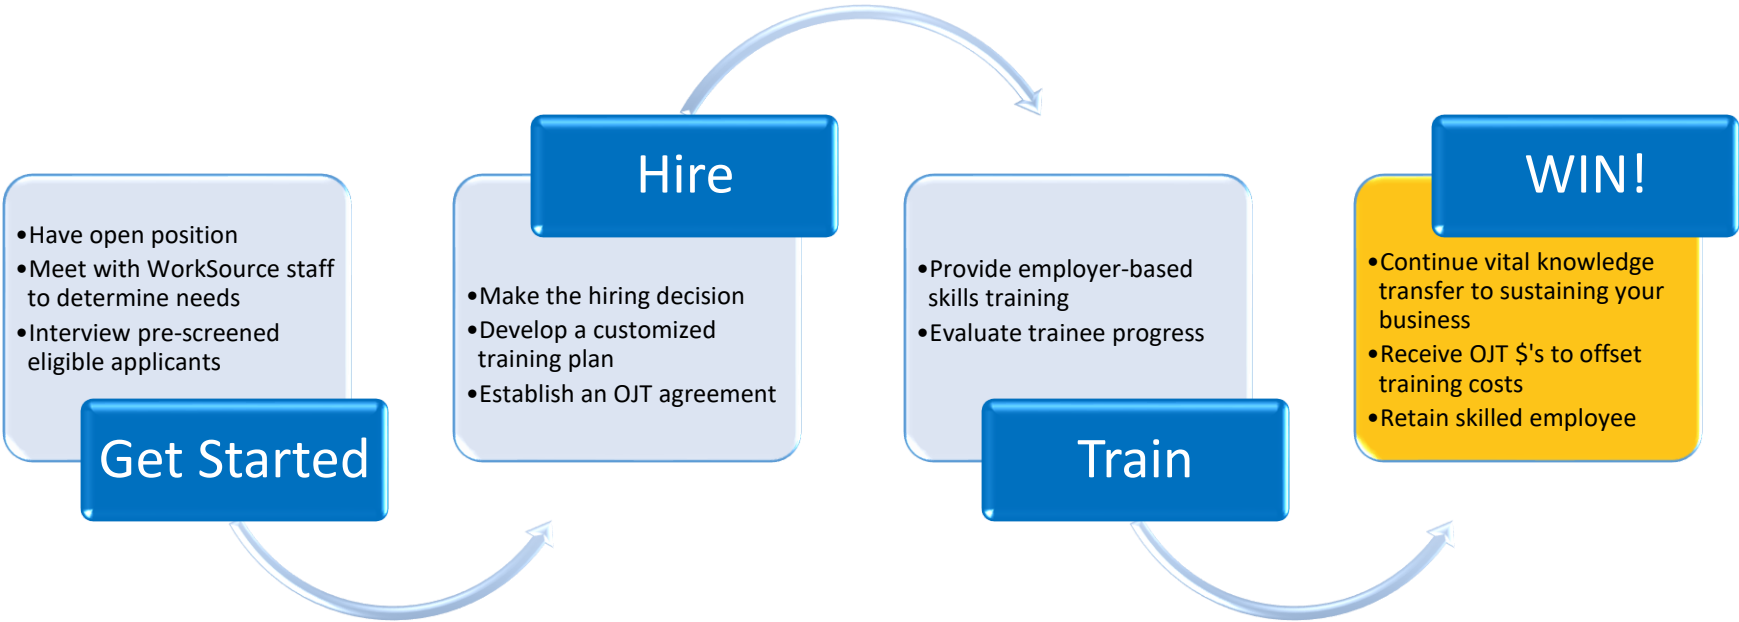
•Have open position
•Meet with WorkSource staff to determine needs
•Interview pre-screened eligible applicants

Get Started

Hire

•Make the hiring decision
•Develop a customized training plan
•Establish an OJT agreement

•Provide employer-based skills training
•Evaluate trainee progress

Train

WIN!

•Continue vital knowledge transfer to sustaining your business
•Receive OJT $'s to offset training costs
•Retain skilled employee